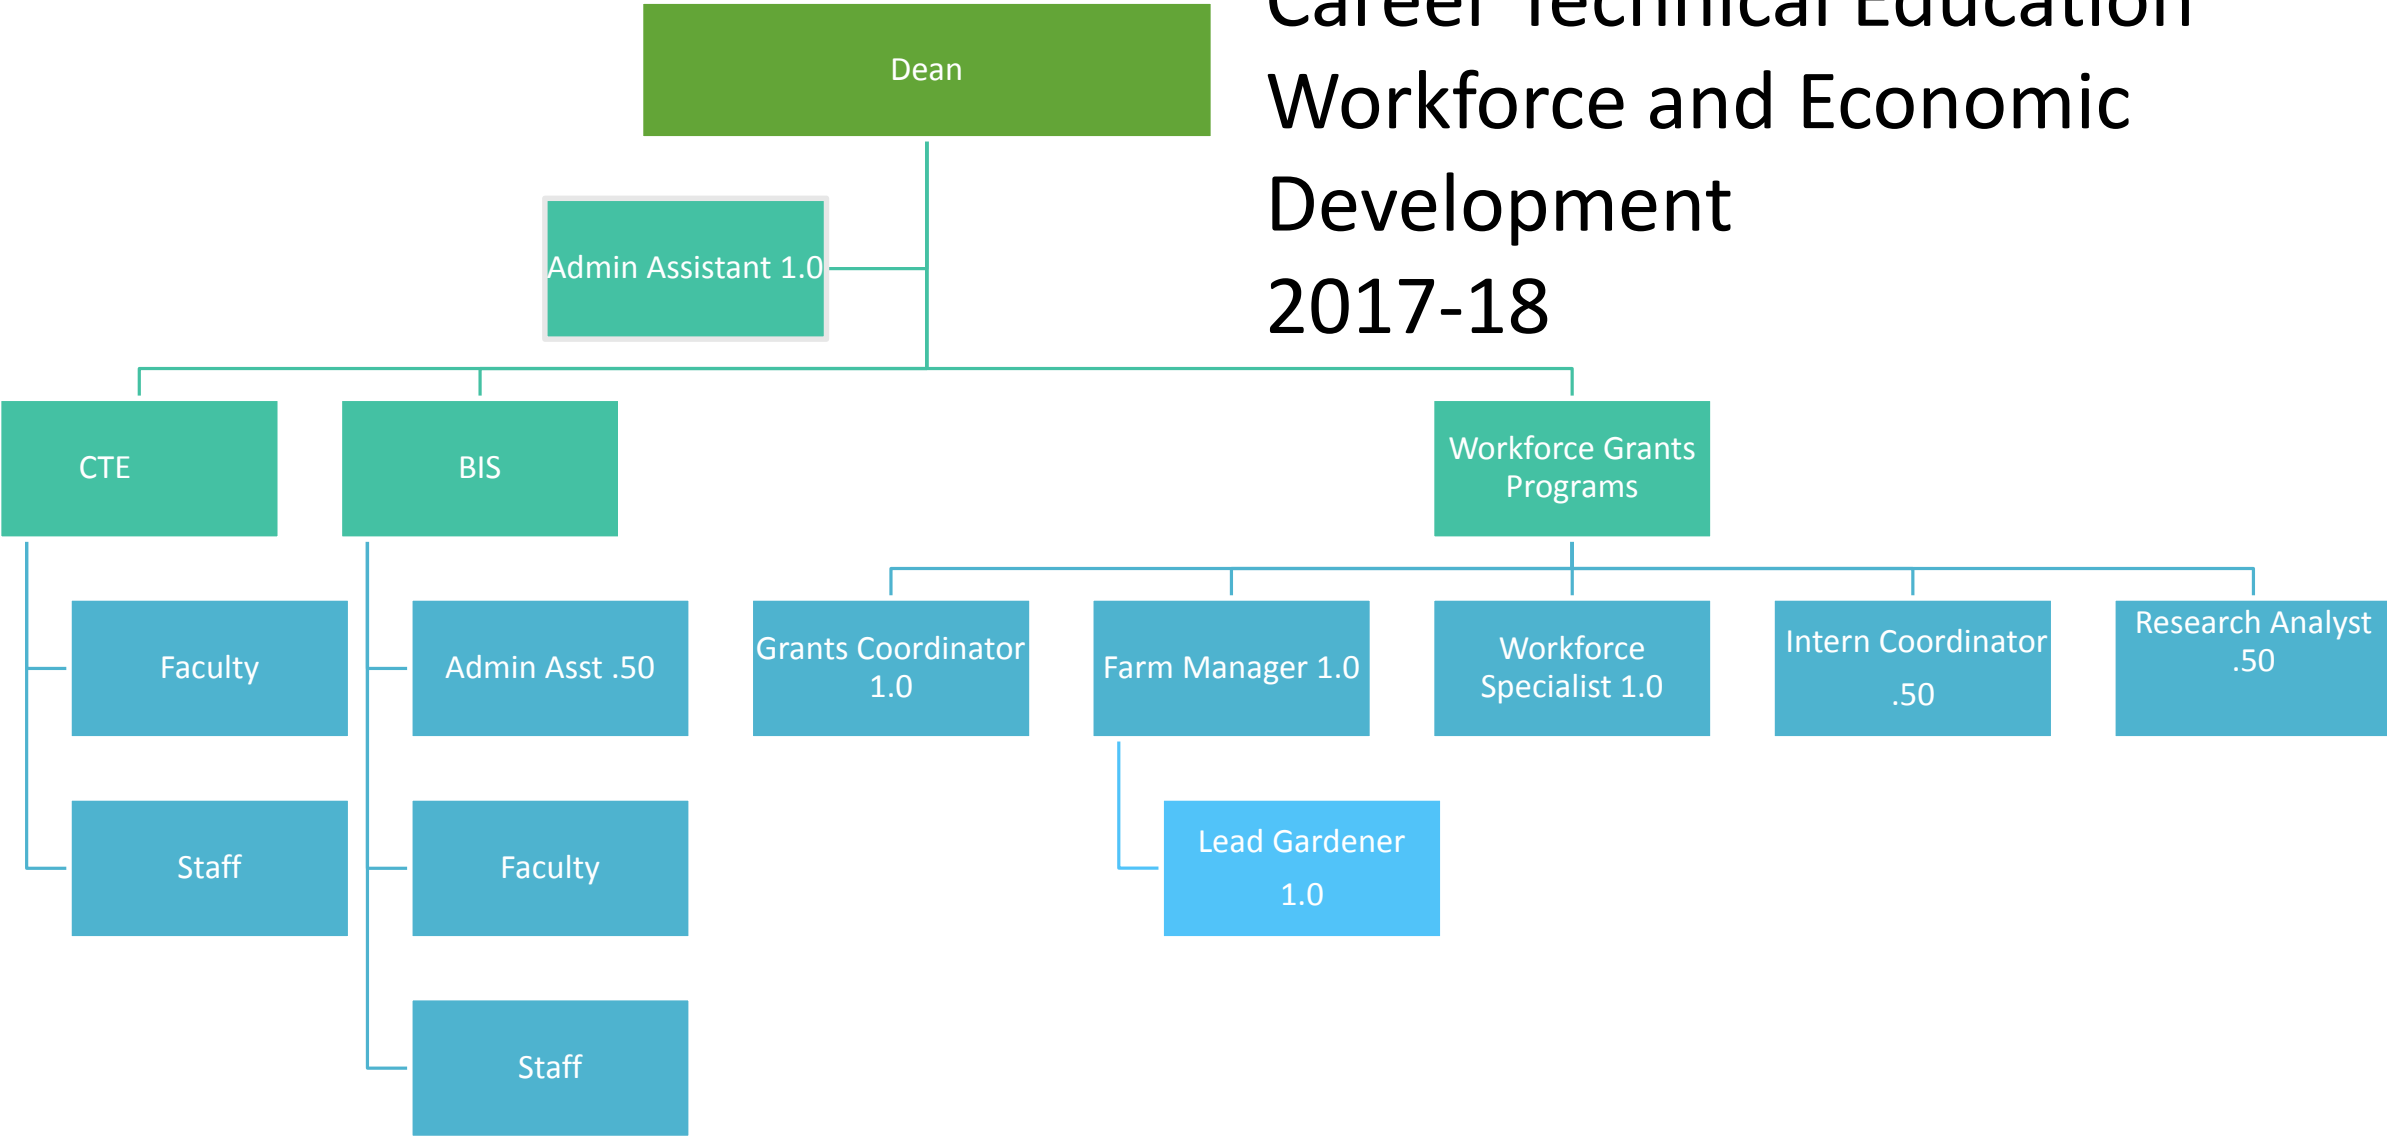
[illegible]
Workforce and Economic Development
2017-18

Dean

Admin Assistant 1.0

CTE

BIS

Workforce Grants Programs

Faculty

Staff

Admin Asst .50

Faculty

Staff

Grants Coordinator 1.0

Farm Manager 1.0

Lead Gardener 1.0

Workforce Specialist 1.0

Intern Coordinator .50

Research Analyst .50